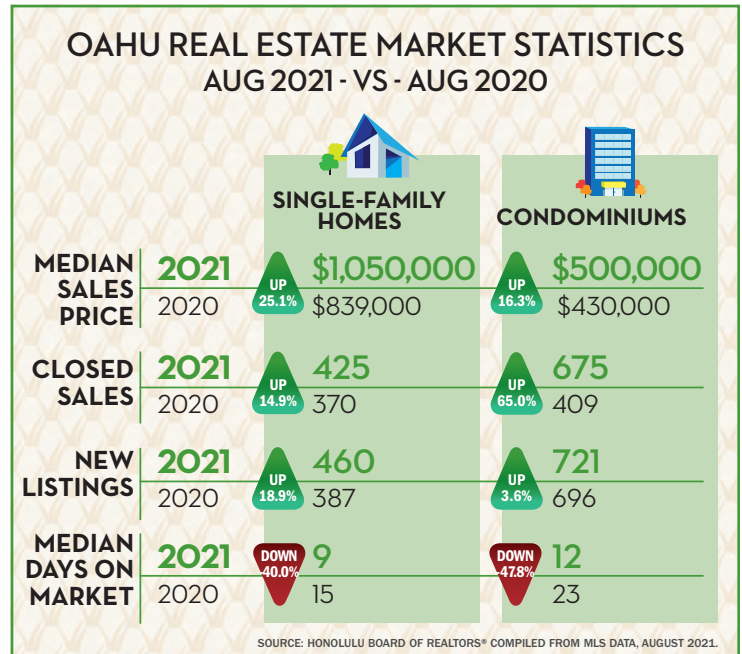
OAHU REAL ESTATE MARKET STATISTICS
AUG 2021 - VS - AUG 2020

| | | SINGLE-FAMILY HOMES | | CONDOMINIUMS |
|---|---|---|---|---|
| MEDIAN SALES PRICE | 2021 | UP 25.1% | $1,050,000 | UP 16.3% | $500,000 |
| | 2020 | | $839,000 | | $430,000 |
| CLOSED SALES | 2021 | UP 14.9% | 425 | UP 65.0% | 675 |
| | 2020 | | 370 | | 409 |
| NEW LISTINGS | 2021 | UP 18.9% | 460 | UP 3.6% | 721 |
| | 2020 | | 387 | | 696 |
| MEDIAN DAYS ON MARKET | 2021 | DOWN 40.0% | 9 | DOWN 47.8% | 12 |
| | 2020 | | 15 | | 23 |

SOURCE: HONOLULU BOARD OF REALTORS® COMPILED FROM MLS DATA, AUGUST 2021.